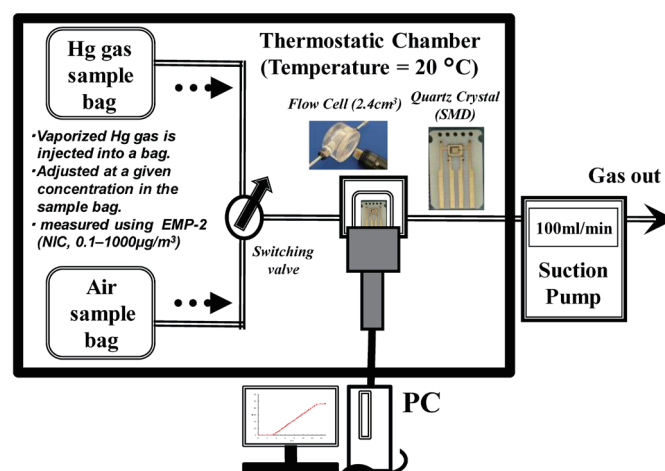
Hg gas sample bag

Thermostatic Chamber (Temperature = 20 °C)

Flow Cell (2.4cm³)

Quartz Crystal (SMD)

·Vaporized Hg gas is injected into a bag.
·Adjusted at a given concentration in the sample bag.
· measured using EMP-2 (NIC, 0.1–1000μg/m³)

Switching valve

Gas out

100ml/min

Suction Pump

Air sample bag

PC